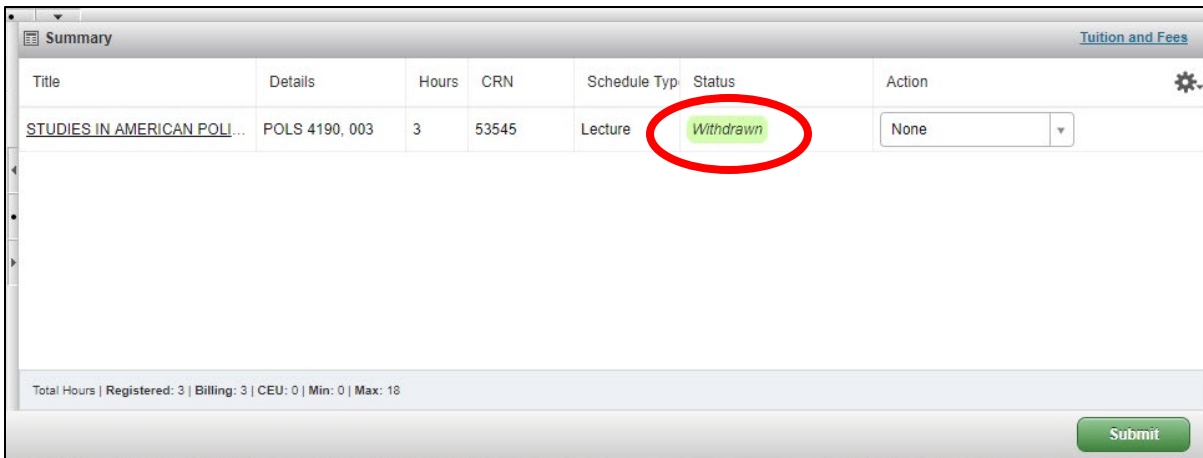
Summary

Tuition and Fees

| Title | Details | Hours | CRN | Schedule Typ | Status | Action |
|---|---|---|---|---|---|---|
| STUDIES IN AMERICAN POLI... | POLS 4190, 003 | 3 | 53545 | Lecture | Withdrawn | None |

Total Hours | Registered: 3 | Billing: 3 | CEU: 0 | Min: 0 | Max: 18

Submit